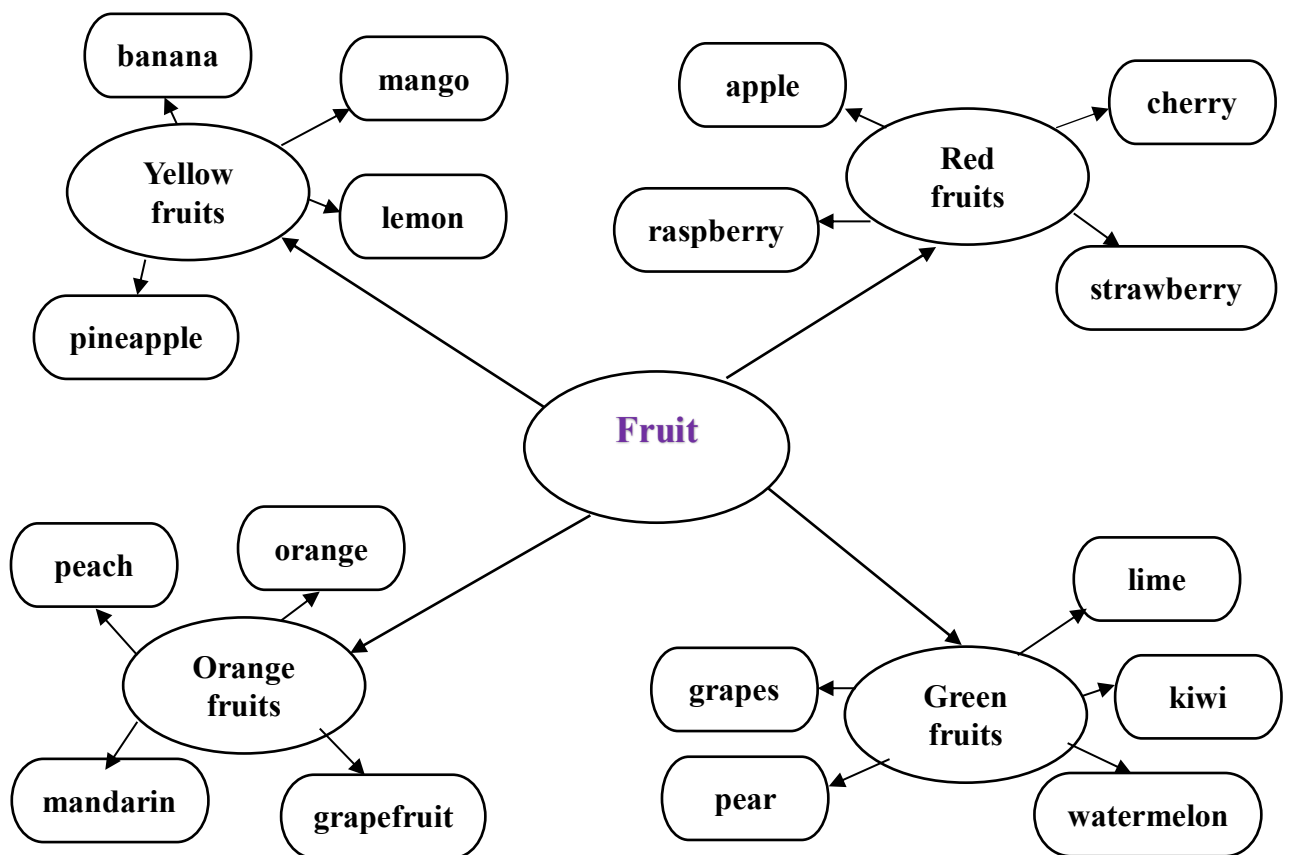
banana

mango

Yellow fruits

lemon

pineapple

apple

cherry

Red fruits

raspberry

strawberry

Fruit

peach

orange

Orange fruits

mandarin

grapefruit

lime

grapes

Green fruits

kiwi

pear

watermelon